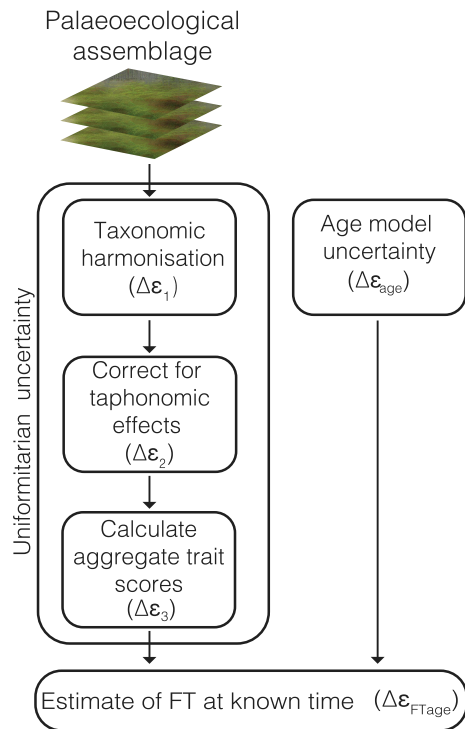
Palaeoecological assemblage

Uniformitarian uncertainty

Taxonomic harmonisation ($\Delta\boldsymbol{\varepsilon}_1$)

Correct for taphonomic effects ($\Delta\boldsymbol{\varepsilon}_2$)

Calculate aggregate trait scores ($\Delta\boldsymbol{\varepsilon}_3$)

Age model uncertainty ($\Delta\boldsymbol{\varepsilon}_{age}$)

Estimate of FT at known time ($\Delta\boldsymbol{\varepsilon}_{FTage}$)